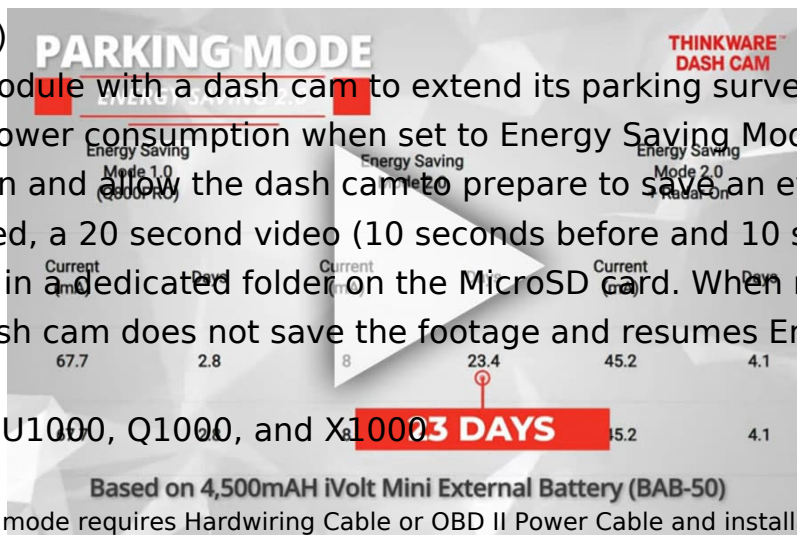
)
PARKING MODE
THINKWARE DASH CAM
odule with a dash cam to extend its parking surve
ower consumption when set to Energy Saving Moc
Energy Saving Mode 1.0 (Q800PRO)
Energy Saving Mode 2.0
Energy Saving Mode 2.0 Radar On
n and allow the dash cam to prepare to save an e
ed, a 20 second video (10 seconds before and 10 s
Current (mA)
Days
Current (mA)
Current (mA)
Days
in a dedicated folder on the MicroSD card. When r
sh cam does not save the footage and resumes En
67.7
2.8
8
23.4
45.2
4.1
U1000, Q1000, and X1000
3 DAYS
45.2
4.1
Based on 4,500mAH iVolt Mini External Battery (BAB-50)
mode requires Hardwiring Cable or OBD II Power Cable and install